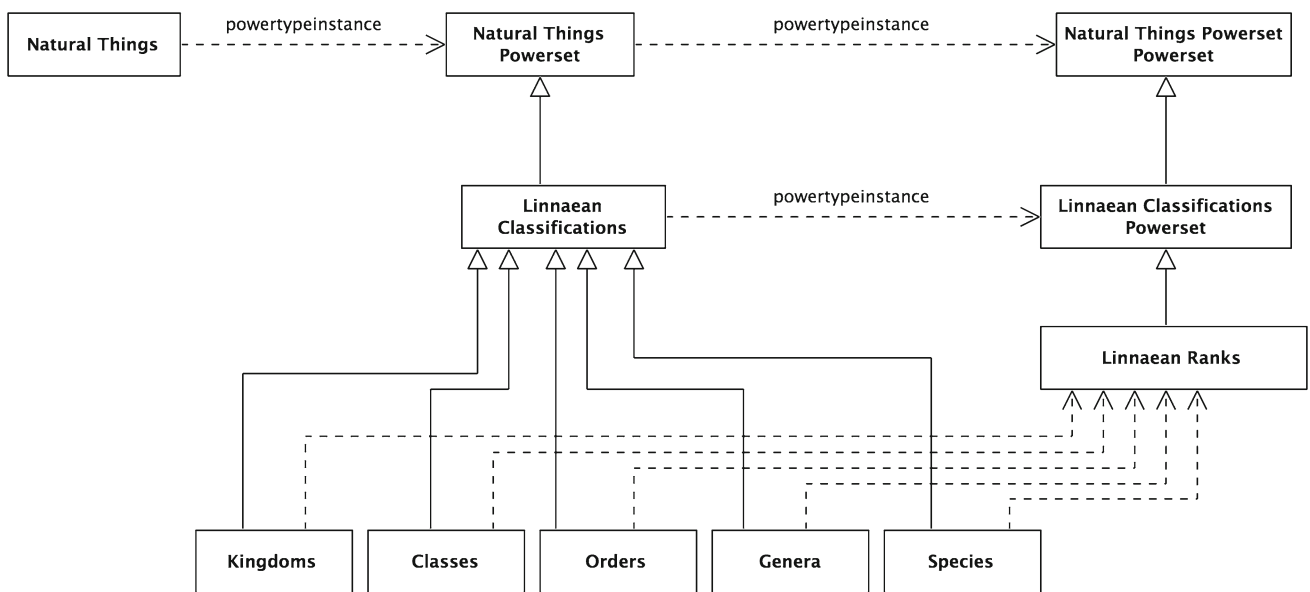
Natural Things

powertypeinstance

Natural Things Powerset

powertypeinstance

Natural Things Powerset Powerset

Linnaean Classifications

powertypeinstance

Linnaean Classifications Powerset

Linnaean Ranks

Kingdoms

Classes

Orders

Genera

Species